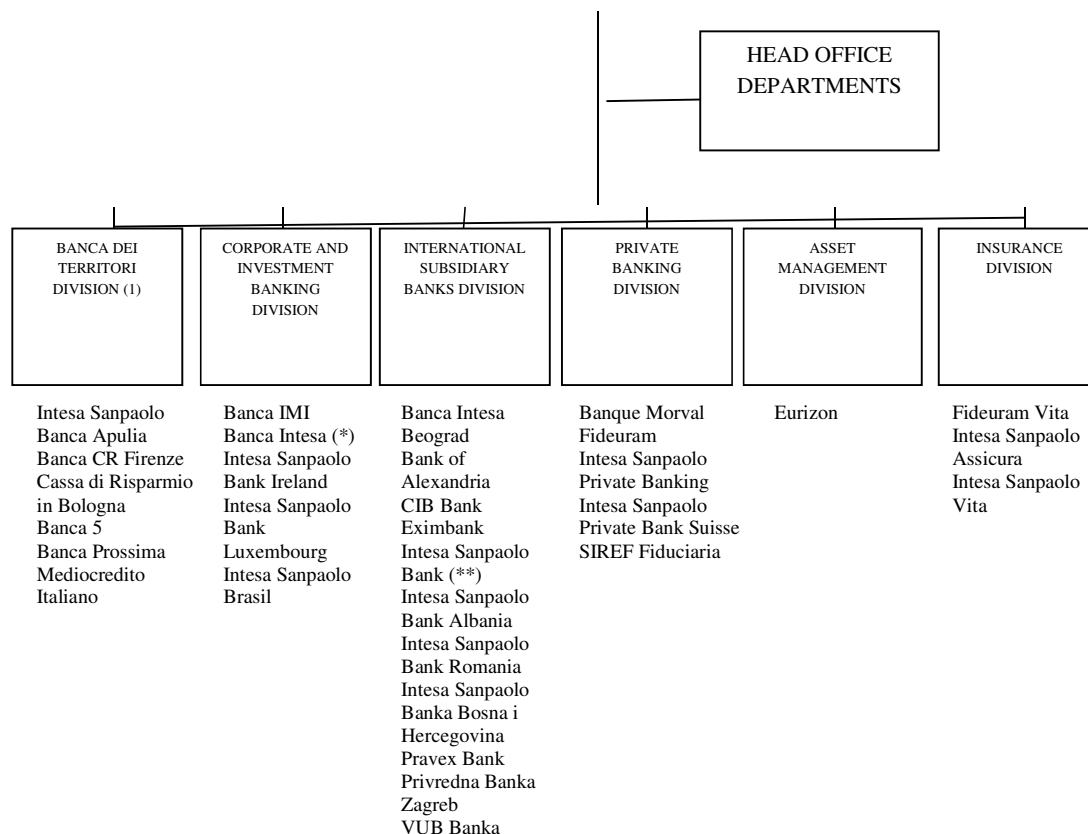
HEAD OFFICE DEPARTMENTS

BANCA DEI TERRITORI DIVISION (1)

CORPORATE AND INVESTMENT BANKING DIVISION

INTERNATIONAL SUBSIDIARY BANKS DIVISION

PRIVATE BANKING DIVISION

ASSET MANAGEMENT DIVISION

INSURANCE DIVISION

Intesa Sanpaolo
Banca Apulia
Banca CR Firenze
Cassa di Risparmio in Bologna
Banca 5
Banca Prossima
Mediocredito Italiano

Banca IMI
Banca Intesa (*)
Intesa Sanpaolo Bank Ireland
Intesa Sanpaolo Bank Luxembourg
Intesa Sanpaolo Brasil

Banca Intesa Beograd
Bank of Alexandria
CIB Bank
Eximbank
Intesa Sanpaolo Bank (**)
Intesa Sanpaolo Bank Albania
Intesa Sanpaolo Bank Romania
Intesa Sanpaolo Banka Bosna i Hercegovina
Pravex Bank
Privredna Banka Zagreb
VUB Banka

Banque Morval
Fideuram
Intesa Sanpaolo Private Banking
Intesa Sanpaolo Private Bank Suisse
SIREF Fiduciaria

Eurizon

Fideuram Vita
Intesa Sanpaolo Assicura
Intesa Sanpaolo Vita